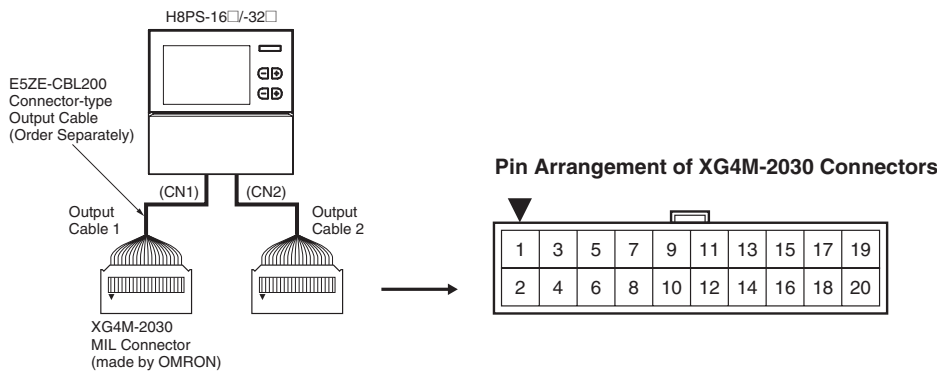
H8PS-16□/-32□

E5ZE-CBL200 Connector-type Output Cable (Order Separately)

(CN1)

(CN2)

Output Cable 1

Output Cable 2

XG4M-2030 MIL Connector (made by OMRON)

Pin Arrangement of XG4M-2030 Connectors

| 1 | 3 | 5 | 7 | 9 | 11 | 13 | 15 | 17 | 19 |
|---|---|---|---|---|---|---|---|---|---|
| 2 | 4 | 6 | 8 | 10 | 12 | 14 | 16 | 18 | 20 |